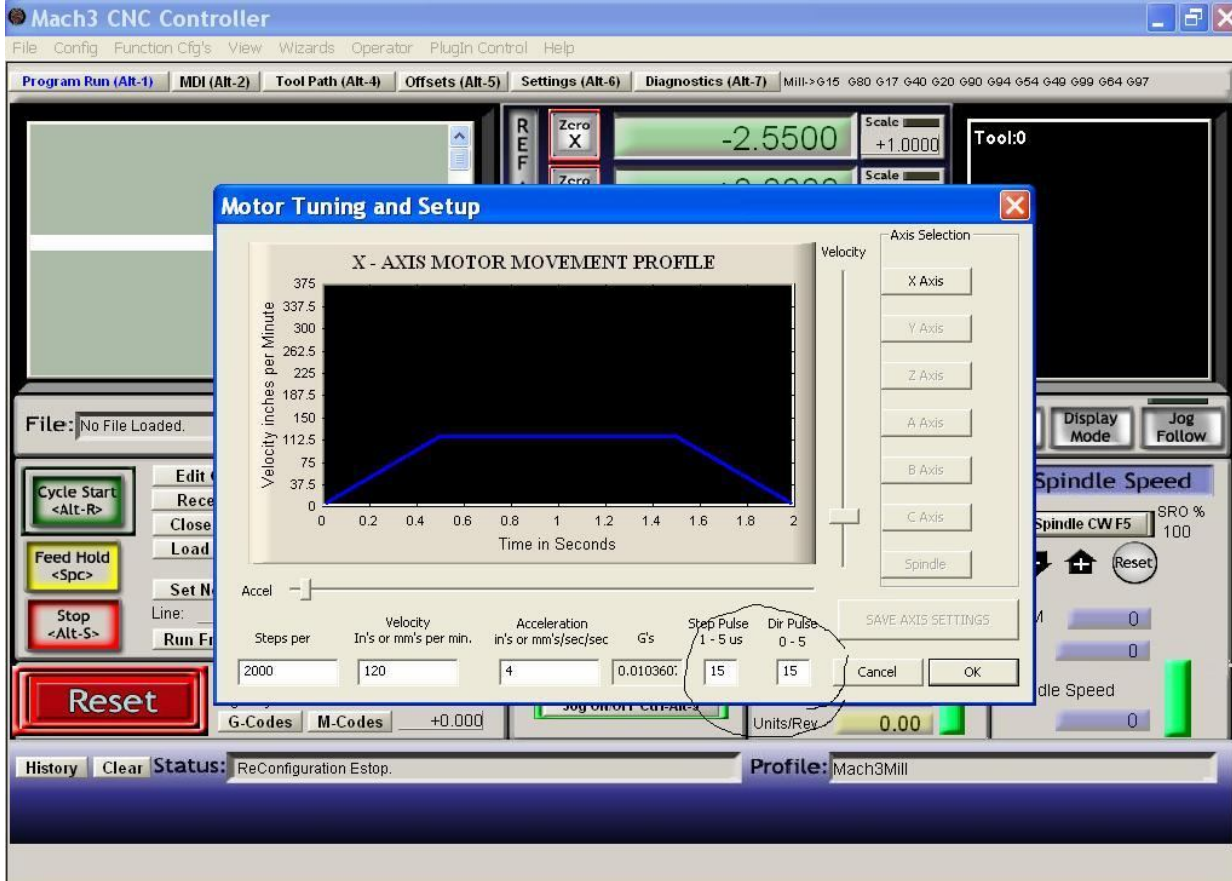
Mach3 CNC Controller

File Config Function Cfg's View Wizards Operator PlugIn Control Help

Program Run (Alt-1) MDI (Alt-2) Tool Path (Alt-4) Offsets (Alt-5) Settings (Alt-6) Diagnostics (Alt-7) Mill->G15 G80 G17 G40 G20 G90 G94 G54 G49 G99 G64 G97

REF

Zero X

-2.5500

Scale +1.0000

Zero

Scale

Tool:0

Motor Tuning and Setup

X - AXIS MOTOR MOVEMENT PROFILE

Velocity inches per Minute

375
337.5
300
262.5
225
187.5
150
112.5
75
37.5
0

0 0.2 0.4 0.6 0.8 1 1.2 1.4 1.6 1.8 2

Time in Seconds

Velocity

Axis Selection

X Axis

Y Axis

Z Axis

A Axis

B Axis

C Axis

Spindle

Accel

SAVE AXIS SETTINGS

| Steps per | Velocity In's or mm's per min. | Acceleration in's or mm's/sec/sec | G's | Step Pulse 1 - 5 us | Dir Pulse 0 - 5 |
|---|---|---|---|---|---|
| 2000 | 120 | 4 | 0.010360 | 15 | 15 |

Cancel OK

File: No File Loaded.

Cycle Start <Alt-R>

Edit

Rece

Close

Load

Feed Hold <Spc>

Set N

Stop <Alt-S>

Line:

Run Fr

Reset

G-Codes M-Codes +0.000

Jog On/Off Ctrl-Alt-J

Units/Rev 0.00

Display Mode

Jog Follow

Spindle Speed

Spindle CW F5

SRO % 100

Reset

0

0

dle Speed

0

History Clear Status: ReConfiguration Estop.

Profile: Mach3Mill